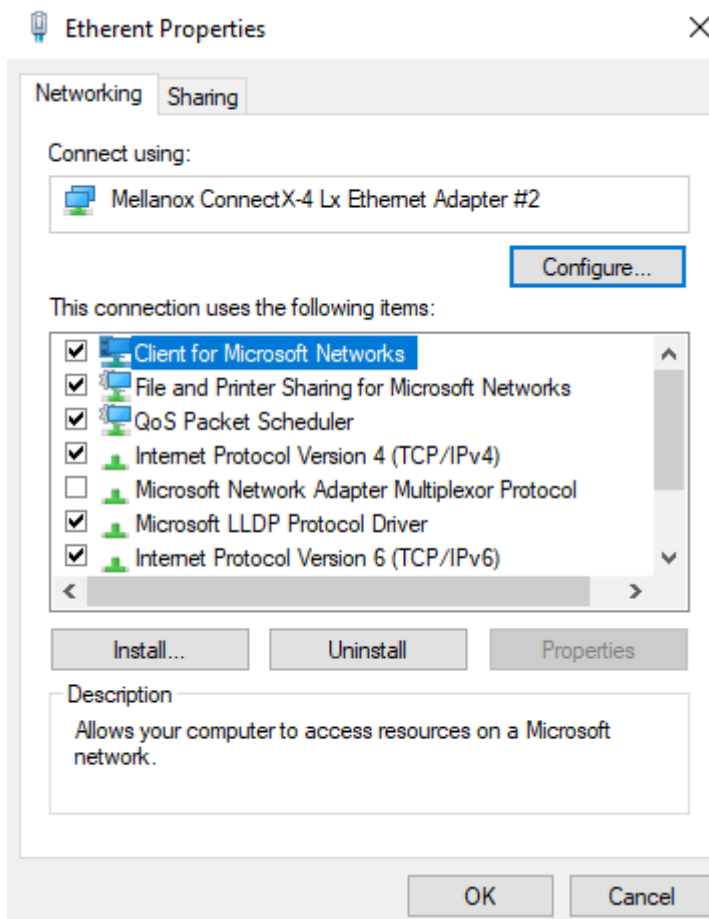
Etherent Properties

Networking | Sharing

Connect using:

Mellanox ConnectX-4 Lx Ethernet Adapter #2

Configure...

This connection uses the following items:

Client for Microsoft Networks
File and Printer Sharing for Microsoft Networks
QoS Packet Scheduler
Internet Protocol Version 4 (TCP/IPv4)
Microsoft Network Adapter Multiplexor Protocol
Microsoft LLDP Protocol Driver
Internet Protocol Version 6 (TCP/IPv6)

Install... | Uninstall | Properties

Description

Allows your computer to access resources on a Microsoft network.

OK | Cancel